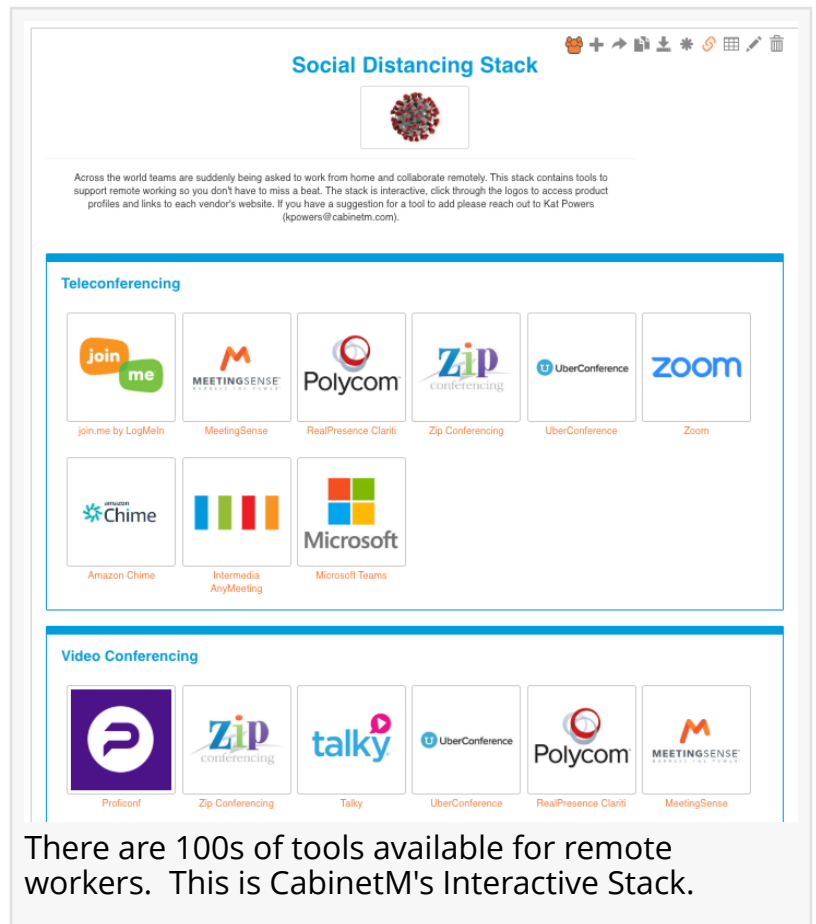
Social Distancing Stack

Across the world teams are suddenly being asked to work from home and collaborate remotely. This stack contains tools to support remote working so you don't have to miss a beat. The stack is interactive, click through the logos to access product profiles and links to each vendor's website. If you have a suggestion for a tool to add please reach out to Kat Powers (kpowers@cabinetm.com).

Teleconferencing

join me
join.me by LogMeIn

MEETINGSENSE
MeetingSense

Polycom
RealPresence Clariti

Zip conferencing
Zip Conferencing

UberConference
UberConference

zoom
Zoom

amazon Chime
Amazon Chime

Intermedia AnyMeeting

Microsoft
Microsoft Teams

Video Conferencing

Proficonf

Zip conferencing
Zip Conferencing

talky
Talky

UberConference
UberConference

Polycom
RealPresence Clariti

MEETINGSENSE
MeetingSense

There are 100s of tools available for remote workers. This is CabinetM's Interactive Stack.